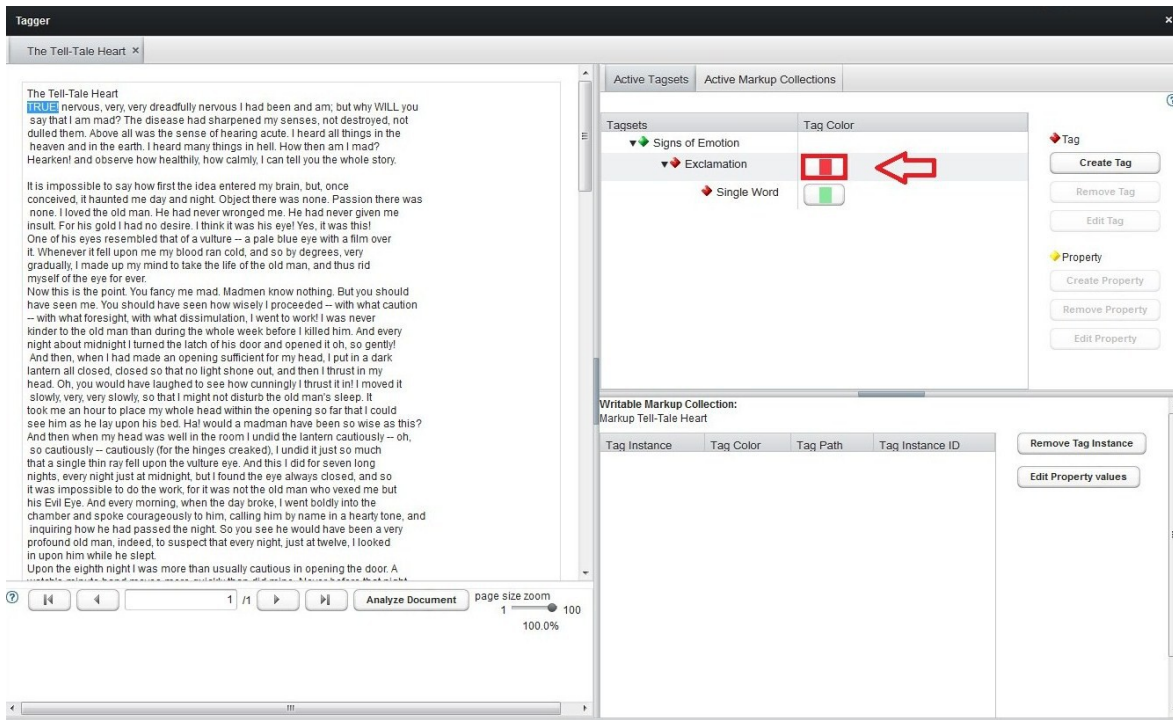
Tagger

The Tell-Tale Heart ×

The Tell-Tale Heart
TRUE! nervous, very, very dreadfully nervous I had been and am; but why WILL you say that I am mad? The disease had sharpened my senses, not destroyed, not dulled them. Above all was the sense of hearing acute. I heard all things in the heaven and in the earth. I heard many things in hell. How then am I mad? Hearken! and observe how healthily, how calmly, I can tell you the whole story.

It is impossible to say how first the idea entered my brain, but, once conceived, it haunted me day and night. Object there was none. Passion there was none. I loved the old man. He had never wronged me. He had never given me insult. For his gold I had no desire. I think it was his eye! Yes, it was this! One of his eyes resembled that of a vulture -- a pale blue eye with a film over it. Whenever it fell upon me my blood ran cold, and so by degrees, very gradually, I made up my mind to take the life of the old man, and thus rid myself of the eye for ever.
Now this is the point. You fancy me mad. Madmen know nothing. But you should have seen me. You should have seen how wisely I proceeded -- with what caution -- with what foresight, with what dissimulation, I went to work! I was never kinder to the old man than during the whole week before I killed him. And every night about midnight I turned the latch of his door and opened it oh, so gently! And then, when I had made an opening sufficient for my head, I put in a dark lantern all closed, closed so that no light shone out, and then I thrust in my head. Oh, you would have laughed to see how cunningly I thrust it in! I moved it slowly, very, very slowly, so that I might not disturb the old man's sleep. It took me an hour to place my whole head within the opening so far that I could see him as he lay upon his bed. Ha! would a madman have been so wise as this? And then when my head was well in the room I undid the lantern cautiously -- oh, so cautiously -- cautiously (for the hinges creaked), I undid it just so much that a single thin ray fell upon the vulture eye. And this I did for seven long nights, every night just at midnight, but I found the eye always closed, and so it was impossible to do the work, for it was not the old man who vexed me but his Evil Eye. And every morning, when the day broke, I went boldly into the chamber and spoke courageously to him, calling him by name in a hearty tone, and inquiring how he had passed the night. So you see he would have been a very profound old man, indeed, to suspect that every night, just at twelve, I looked in upon him while he slept.
Upon the eighth night I was more than usually cautious in opening the door. A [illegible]

1 /1 Analyze Document page size zoom 1 100 100.0%

Active Tagsets Active Markup Collections

| Tagsets | Tag Color |
|---|---|
| Signs of Emotion | |
| Exclamation | |
| Single Word | |

Tag
Create Tag
Remove Tag
Edit Tag
Property
Create Property
Remove Property
Edit Property

Writable Markup Collection:
Markup Tell-Tale Heart

| Tag Instance | Tag Color | Tag Path | Tag Instance ID |
|---|---|---|---|

Remove Tag Instance
Edit Property values